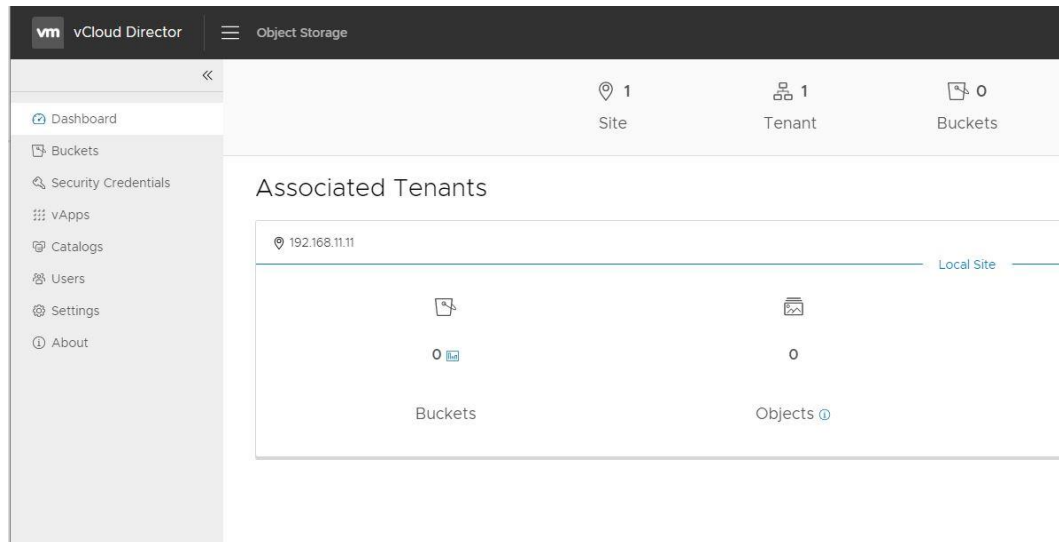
vm vCloud Director

Object Storage

«

Dashboard

Buckets

Security Credentials

vApps

Catalogs

Users

Settings

About

1

Site

1

Tenant

0

Buckets

Associated Tenants

192.168.11.11

Local Site

0

Buckets

0

Objects